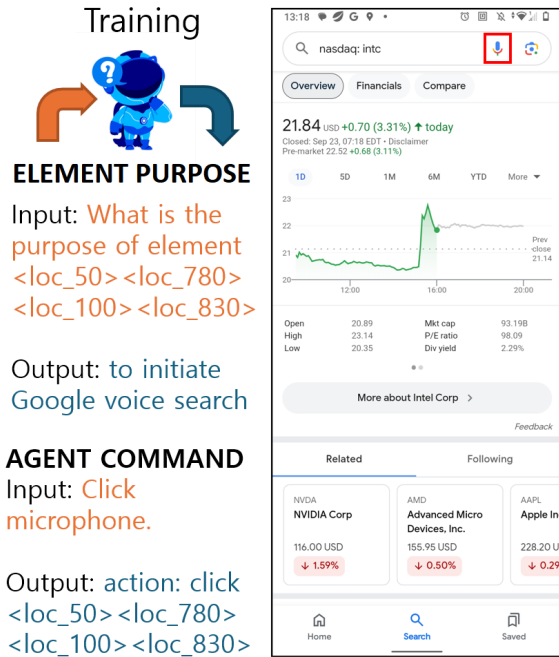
Training

ELEMENT PURPOSE

Input: What is the purpose of element <loc_50><loc_780><loc_100><loc_830>

Output: to initiate Google voice search

AGENT COMMAND

Input: Click microphone.

Output: action: click <loc_50><loc_780><loc_100><loc_830>

13:18

nasdaq: intc

Overview Financials Compare

21.84 USD +0.70 (3.31%) ↑ today

Closed: Sep 23, 07:18 EDT • Disclaimer
Pre-market 22.52 +0.68 (3.11%)

1D 5D 1M 6M YTD More

23
22
21
20

Prev close 21.14

12:00 16:00 20:00

| Open | 20.89 | Mkt cap | 93.19B |
|---|---|---|---|
| High | 23.14 | P/E ratio | 98.09 |
| Low | 20.35 | Div yield | 2.29% |

More about Intel Corp >

Feedback

Related Following

NVDA
NVIDIA Corp
116.00 USD
↓ 1.59%

AMD
Advanced Micro Devices, Inc.
155.95 USD
↓ 0.50%

AAPL
Apple In
228.20 U
↓ 0.2

Home Search Saved